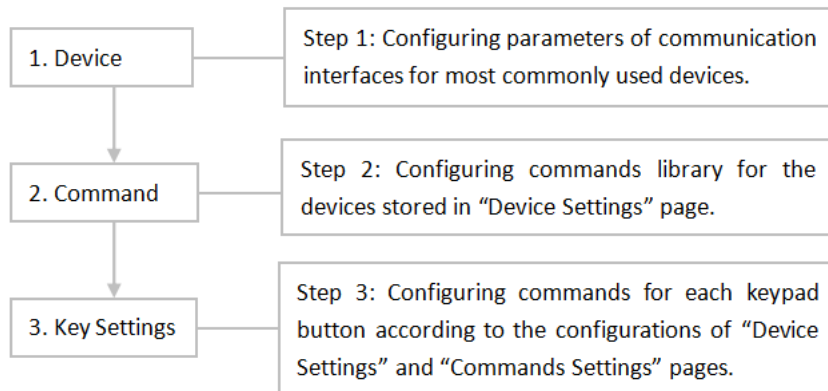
1. Device

Step 1: Configuring parameters of communication interfaces for most commonly used devices.

2. Command

Step 2: Configuring commands library for the devices stored in “Device Settings” page.

3. Key Settings

Step 3: Configuring commands for each keypad button according to the configurations of “Device Settings” and “Commands Settings” pages.